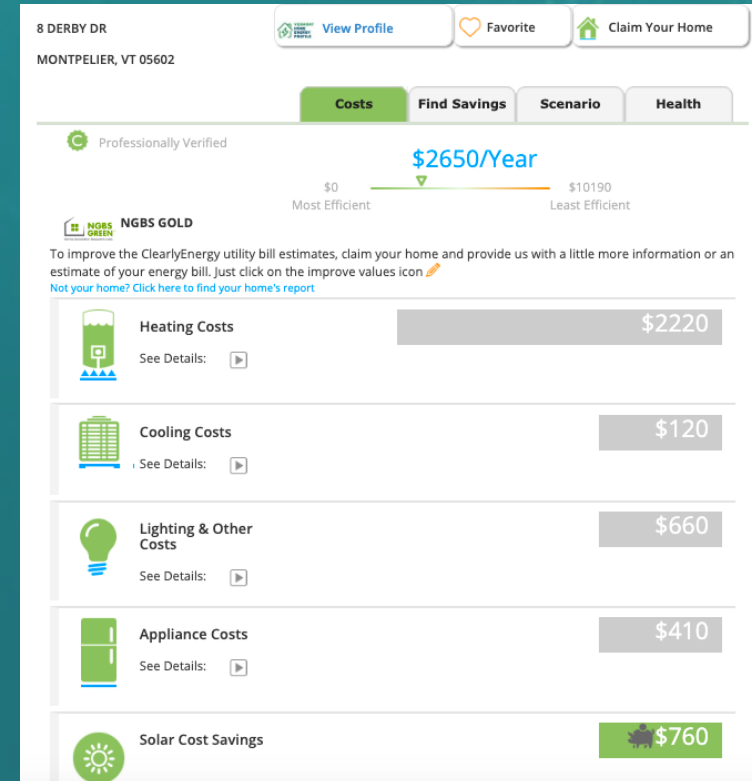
8 DERBY DR

MONTPELIER, VT 05602

View Profile

Favorite

Claim Your Home

Costs

Find Savings

Scenario

Health

Professionally Verified

$2650/Year

$0
Most Efficient

$10190
Least Efficient

NGBS GREEN

NGBS GOLD

To improve the ClearlyEnergy utility bill estimates, claim your home and provide us with a little more information or an estimate of your energy bill. Just click on the improve values icon

Not your home? Click here to find your home's report

Heating Costs

See Details:

$2220

Cooling Costs

See Details:

$120

Lighting & Other Costs

See Details:

$660

Appliance Costs

See Details:

$410

Solar Cost Savings

$760